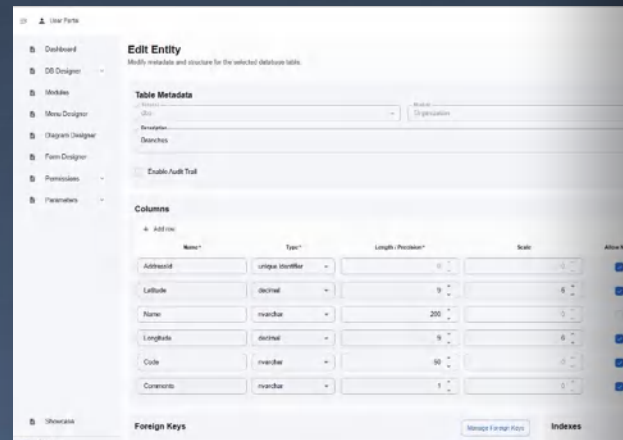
User Parts

Dashboard
DB Designer
Modules
Menu Designer
Diagram Designer
Form Designer
Permissions
Parameters

Showcase

Edit Entity
Modify metadata and structure for the selected database table.

Table Metadata

Schema
dbo
Module
Organization
Description
Branches

Enable Audit Trail

Columns

+ Add row

| Name* | Type* | Length / Precision* | Scale | Allow N |
|---|---|---|---|---|
| AddressId | uniqueidentifier | 0 | 0 | |
| Latitude | decimal | 9 | 6 | |
| Name | nvarchar | 200 | 0 | |
| Longitude | decimal | 9 | 6 | |
| Code | nvarchar | 50 | 0 | |
| Comments | nvarchar | 1 | 0 | |

Foreign Keys
Manage Foreign Keys
Indexes